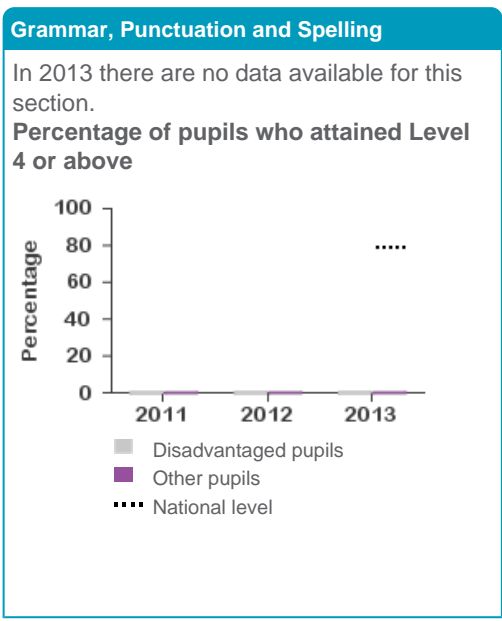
Grammar, Punctuation and Spelling

In 2013 there are no data available for this section.

**Percentage of pupils who attained Level 4 or above**

100
80
60
40
20
0
Percentage
2011
2012
2013

Disadvantaged pupils
Other pupils
National level